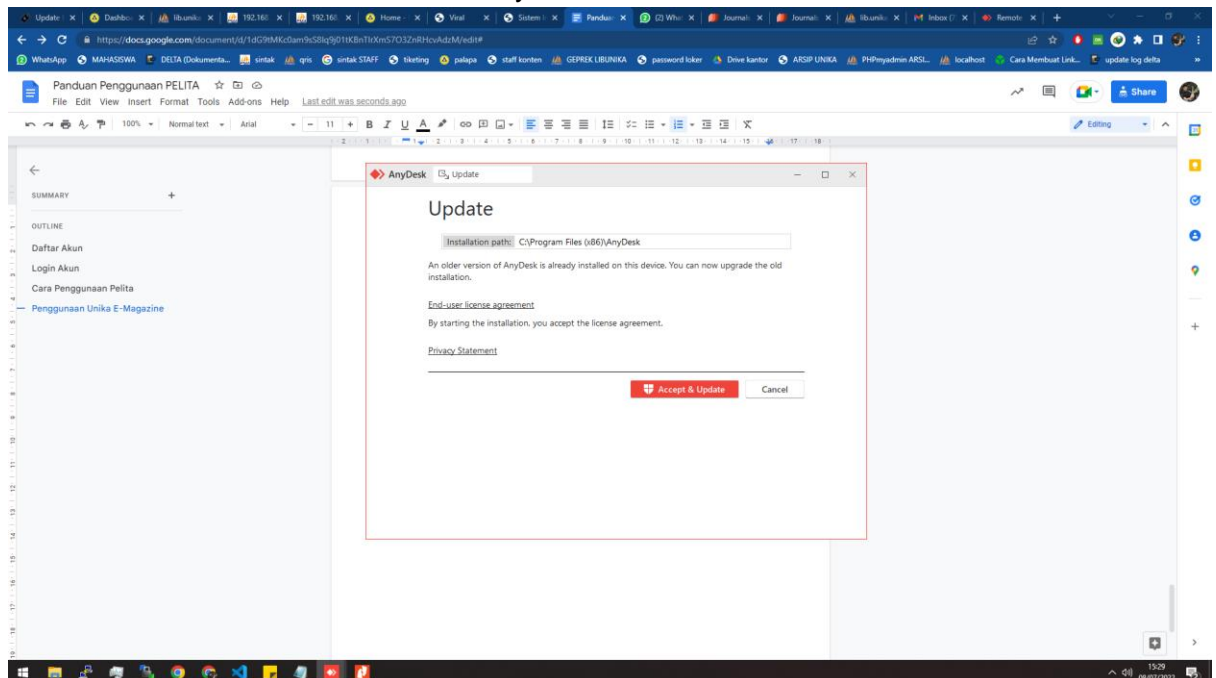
Update | Dashbo | lib.unika | 192.168 | 192.168 | Home | Viral | Sistem | Pandua | (2) Wha | Journal | Journal | lib.unika | Inbox | Remote

https://docs.google.com/document/d/1dG9tMKc0am9sS8lq9j01tKBnTlrXmS7O3ZnRHcvAdzM/edit#

WhatsApp | MAHASISWA | DELTA (Dokumenta... | sintak | qris | sintak STAFF | tiketing | palapa | staff konten | GEPREK LIBUNIKA | password loker | Drive kantor | ARSIP UNIKA | PHPmyadmin ARSI... | localhost | Cara Membuat Link... | update log delta

Panduan Penggunaan PELITA

File Edit View Insert Format Tools Add-ons Help Last edit was seconds ago

Share

100% Normal text Arial 11

Editing

SUMMARY

OUTLINE

Daftar Akun

Login Akun

Cara Penggunaan Pelita

Penggunaan Unika E-Magazine

AnyDesk | Update

Update

Installation path: C:\Program Files (x86)\AnyDesk

An older version of AnyDesk is already installed on this device. You can now upgrade the old installation.

End-user license agreement

By starting the installation, you accept the license agreement.

Privacy Statement

Accept & Update

Cancel

15:29
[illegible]